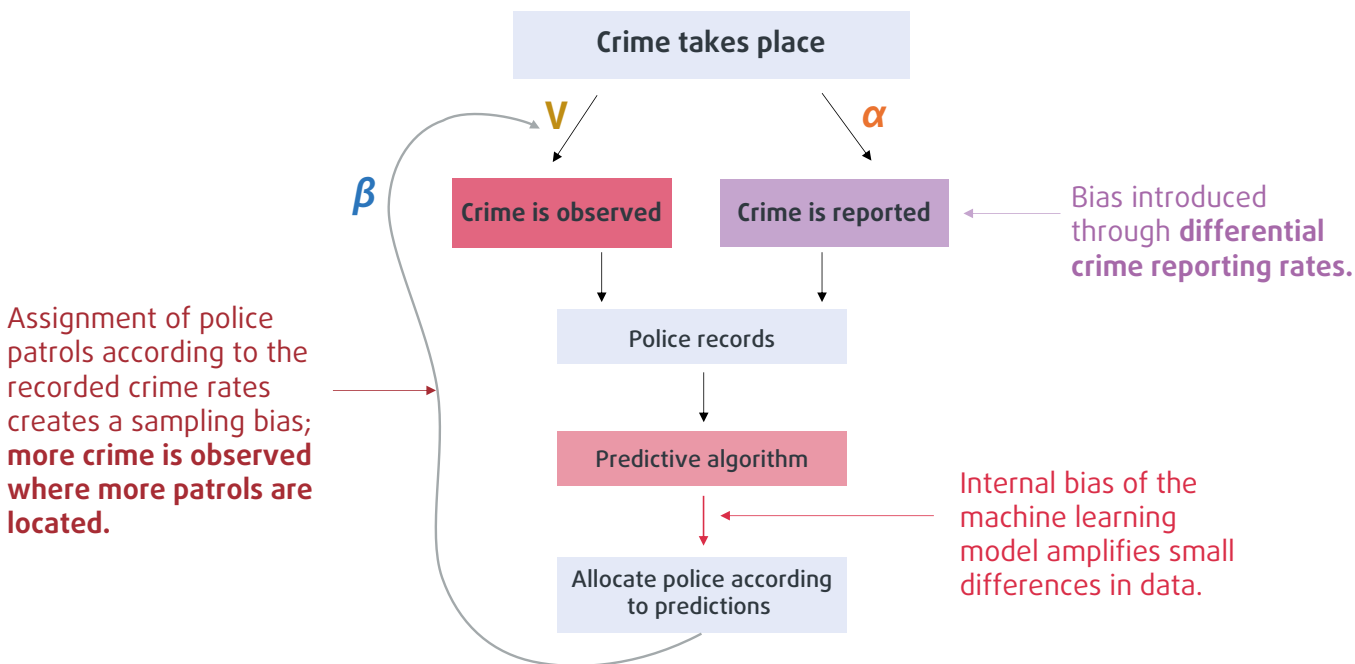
Crime takes place

V

α

β

Crime is observed

Crime is reported

Bias introduced through **differential crime reporting rates.**

Assignment of police patrols according to the recorded crime rates creates a sampling bias; **more crime is observed where more patrols are located.**

Police records

Predictive algorithm

Internal bias of the machine learning model amplifies small differences in data.

Allocate police according to predictions